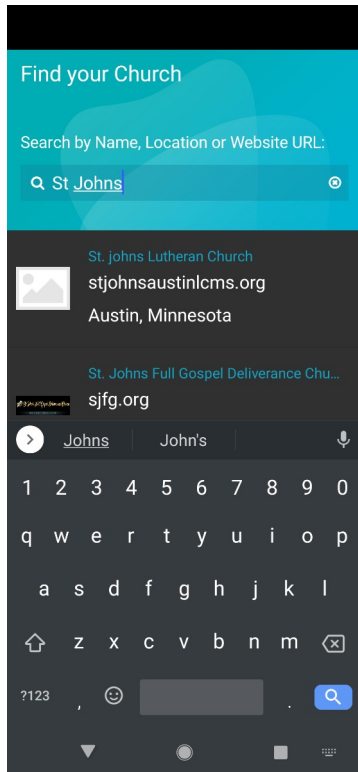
Find your Church

Search by Name, Location or Website URL:

St Johns

St. johns Lutheran Church
stjohnsaustinlcms.org
Austin, Minnesota

St. Johns Full Gospel Deliverance Chu...
sjfg.org

Johns John's

1 2 3 4 5 6 7 8 9 0
q w e r t y u i o p
a s d f g h j k l
z x c v b n m
?123 , .